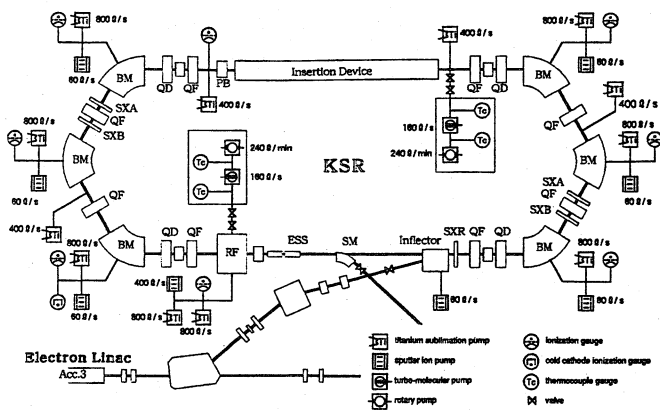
KSR

Insertion Device

BM BM BM BM BM BM

QD QF PB QF QF QD QF QD QF

SXA SXB SXA SXB SXR

RF ESS SM Inflector

800 ℓ/s 60 ℓ/s 400 ℓ/s 400 ℓ/s 800 ℓ/s 60 ℓ/s 400 ℓ/s 800 ℓ/s 60 ℓ/s 160 ℓ/s 240 ℓ/s/min 240 ℓ/min 160 ℓ/s 800 ℓ/s 60 ℓ/s 400 ℓ/s 800 ℓ/s 60 ℓ/s 400 ℓ/s 800 ℓ/s 60 ℓ/s 400 ℓ/s 800 ℓ/s 60 ℓ/s 800 ℓ/s 60 ℓ/s

Tc Tc Tc Tc

Electron Linac
Acc.3

titanium sublimation pump
sputter ion pump
turbo-molecular pump
rotary pump
ionization gauge
cold cathode ionization gauge
thermocouple gauge
valve